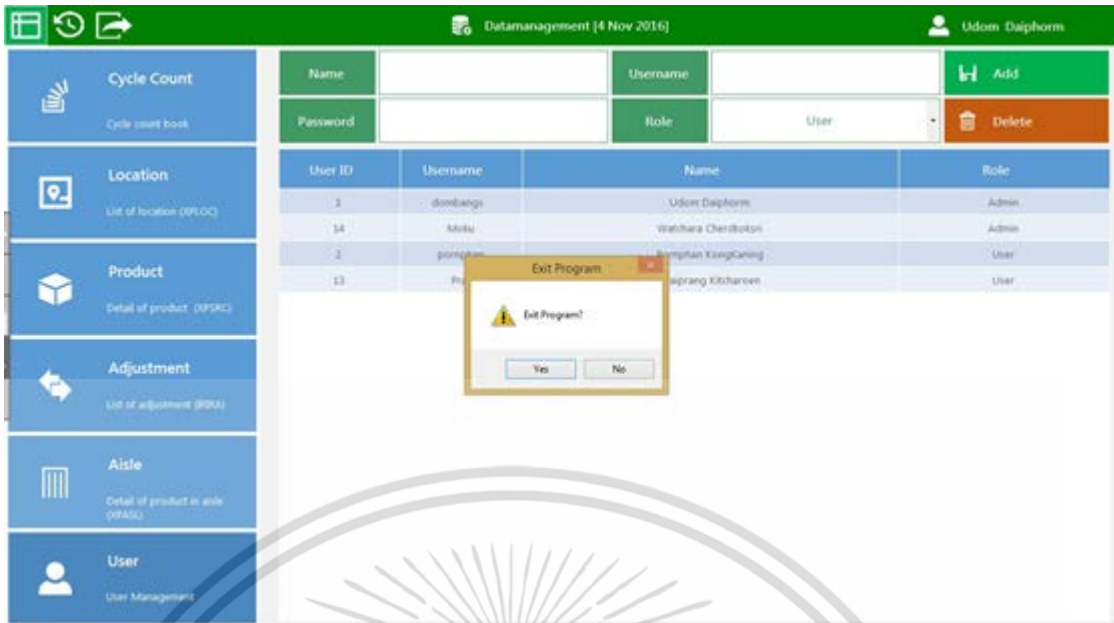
Datamanagement [4 Nov 2016]

Udom Daiphorm

Cycle Count

Cycle count book

Location

List of location (XPLOC)

Product

Detail of product (XPSRC)

Adjustment

List of adjustment (XIRAJ)

Aisle

Detail of product in aisle (XPASL)

User

User Management

Name

Username

Add

Password

Role

User

Delete

| User ID | Username | Name | Role |
|---|---|---|---|
| 1 | dombangs | Udom Daiphorm | Admin |
| 14 | Motu | Watchara Cherdboksri | Admin |
| 2 | pornuptan | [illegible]mphan KoingKaning | User |
| 13 | Pr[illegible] | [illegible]aiprang Kitcharoen | User |

Exit Program

Exit Program?

Yes

No